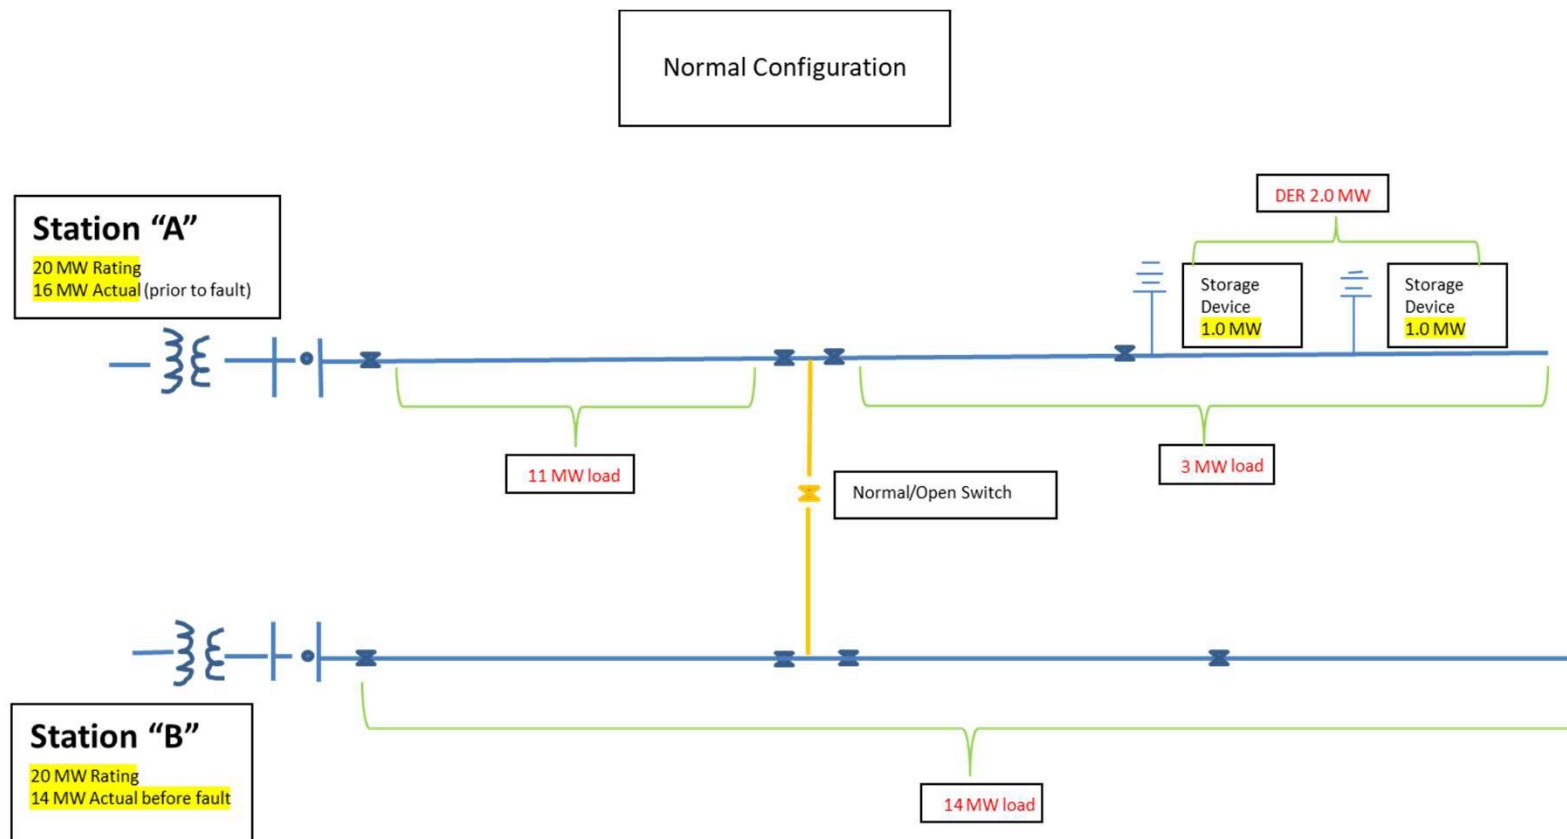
Normal Configuration

Station "A"
20 MW Rating
16 MW Actual (prior to fault)

DER 2.0 MW

Storage Device 1.0 MW

Storage Device 1.0 MW

11 MW load

3 MW load

Normal/Open Switch

Station "B"
20 MW Rating
14 MW Actual before fault

14 MW load